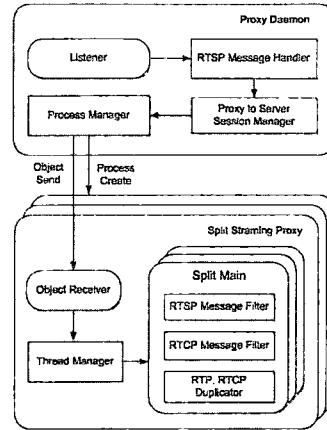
Proxy Daemon

Listener

RTSP Message Handler

Process Manager

Proxy to Server Session Manager

Object Send

Process Create

Split Streaming Proxy

Object Receiver

Split Main

RTSP Message Filter

Thread Manager

RTCP Message Filter

RTP, RTCP Duplicator